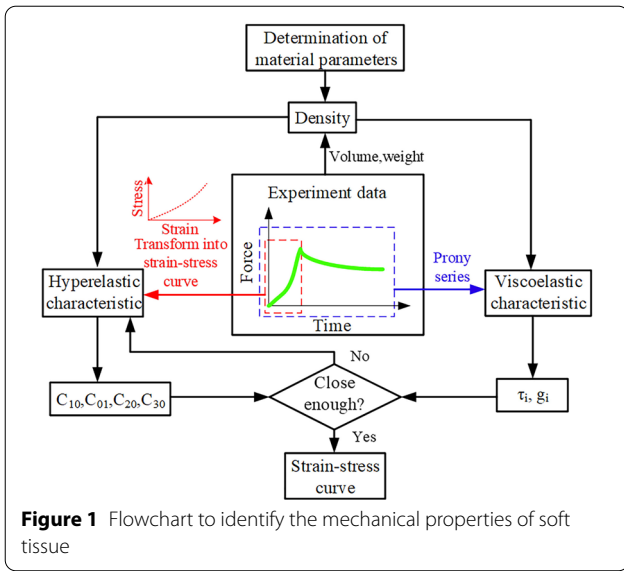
Determination of material parameters

Density

Volume,weight

Experiment data

Stress

Strain

Strain Transform into strain-stress curve

Force

Time

Prony series

Hyperelastic characteristic

Viscoelastic characteristic

No

$C_{10}$,$C_{01}$,$C_{20}$,$C_{30}$

Close enough?

$\tau_i$, $g_i$

Yes

Strain-stress curve

**Figure 1** Flowchart to identify the mechanical properties of soft tissue